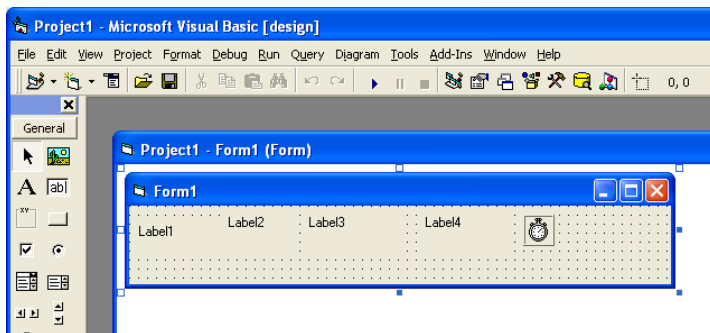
Project1 - Microsoft Visual Basic [design]

File Edit View Project Format Debug Run Query Diagram Tools Add-Ins Window Help

0, 0

General

A ab|

Project1 - Form1 (Form)

Form1

Label1 Label2 Label3 Label4